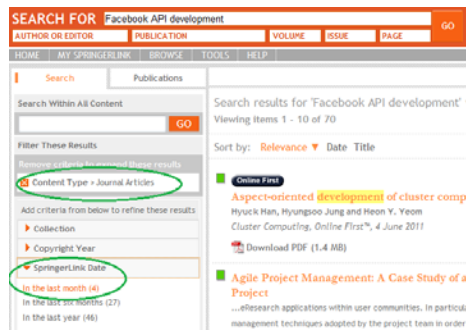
SEARCH FOR Facebook API development

GO

AUTHOR OR EDITOR | PUBLICATION | VOLUME | ISSUE | PAGE

HOME | MY SPRINGERLINK | BROWSE | TOOLS | HELP

Search | Publications

Search Within All Content

GO

Filter These Results

Remove criteria to expand these results

Content Type › Journal Articles

Add criteria from below to refine these results

Collection

Copyright Year

SpringerLink Date

In the last month (4)

In the last six months (27)

In the last year (46)

Search results for 'Facebook API development'

Viewing items 1 - 10 of 70

Sort by: Relevance Date Title

Online First

Aspect-oriented development of cluster comp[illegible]

Hyuck Han, Hyungsoo Jung and Heon Y. Yeom

Cluster Computing, Online First™, 4 June 2011

Download PDF (1.4 MB)

Agile Project Management: A Case Study of a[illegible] Project

...eResearch applications within user communities. In particula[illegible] management techniques adopted by the project team in order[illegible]